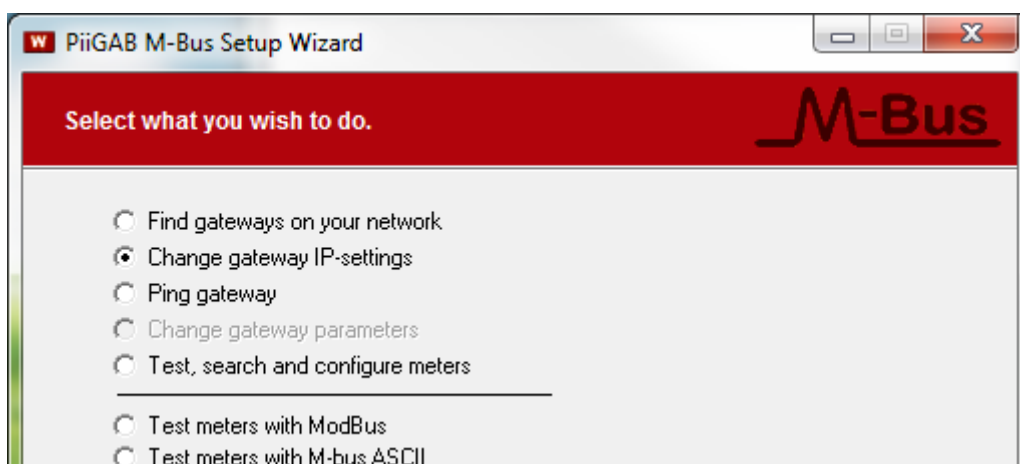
W PiiGAB M-Bus Setup Wizard

Select what you wish to do.

M-Bus

Find gateways on your network
Change gateway IP-settings
Ping gateway
Change gateway parameters
Test, search and configure meters

Test meters with ModBus
Test meters with M-bus ASCII